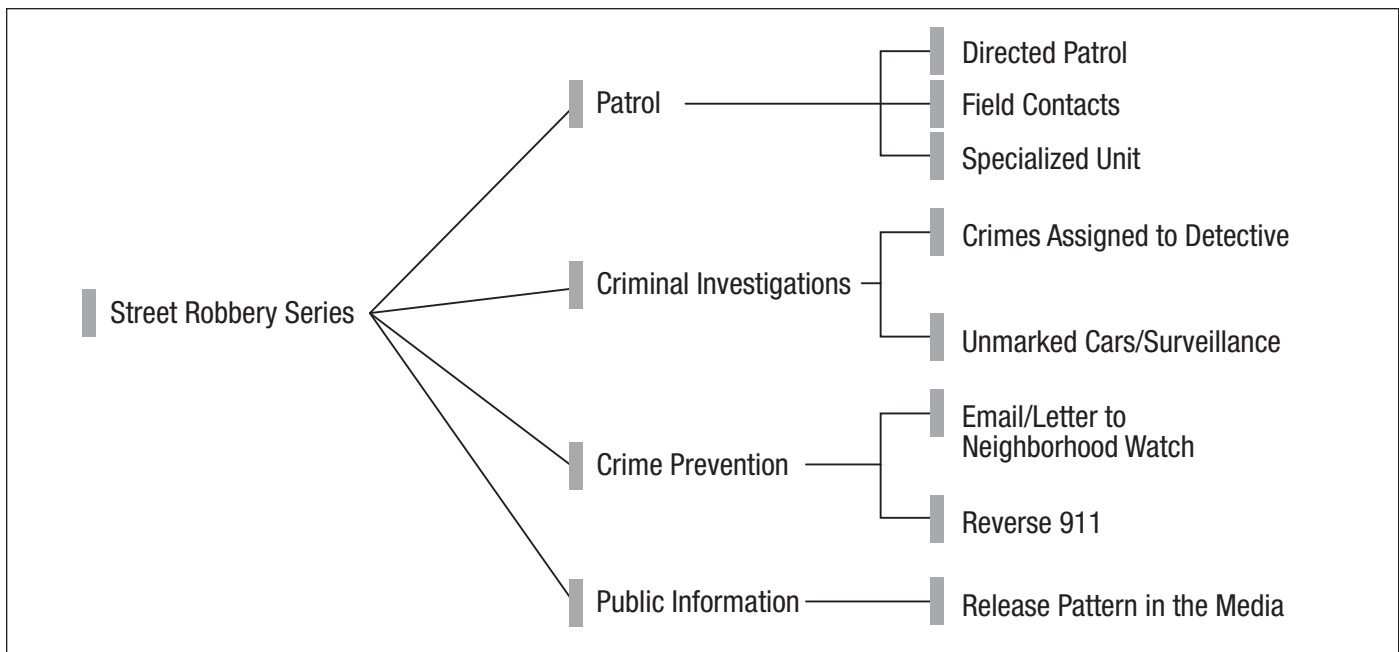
Street Robbery Series

Patrol

Directed Patrol

Field Contacts

Specialized Unit

Criminal Investigations

Crimes Assigned to Detective

Unmarked Cars/Surveillance

Crime Prevention

Email/Letter to Neighborhood Watch

Reverse 911

Public Information

Release Pattern in the Media